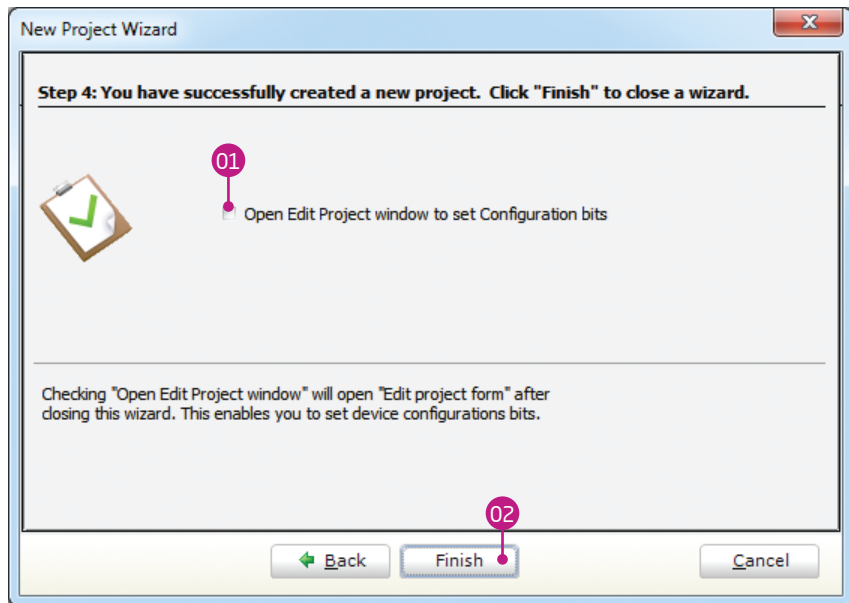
New Project Wizard

Step 4: You have successfully created a new project. Click "Finish" to close a wizard.

01

Open Edit Project window to set Configuration bits

Checking "Open Edit Project window" will open "Edit project form" after closing this wizard. This enables you to set device configurations bits.

02

Back

Finish

Cancel